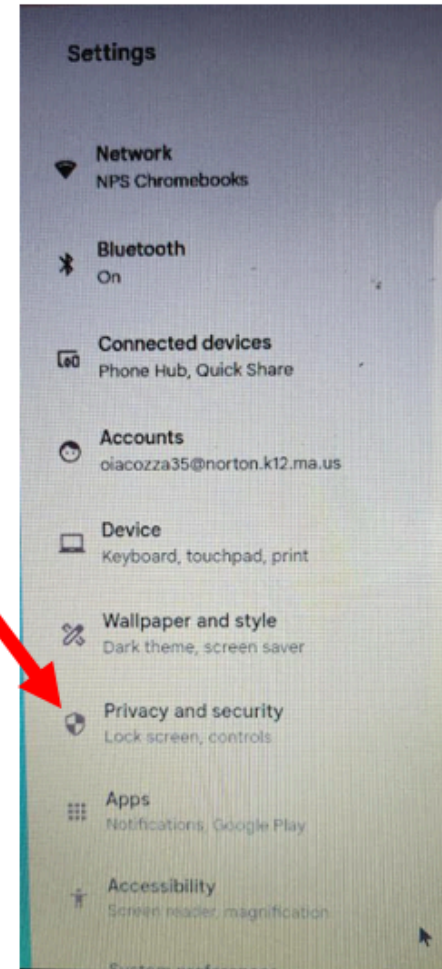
Settings

Network
NPS Chromebooks

Bluetooth
On

Connected devices
Phone Hub, Quick Share

Accounts
oiacozza35@norton.k12.ma.us

Device
Keyboard, touchpad, print

Wallpaper and style
Dark theme, screen saver

Privacy and security
Lock screen, controls

Apps
Notifications, Google Play

Accessibility
Screen reader, magnification

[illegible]